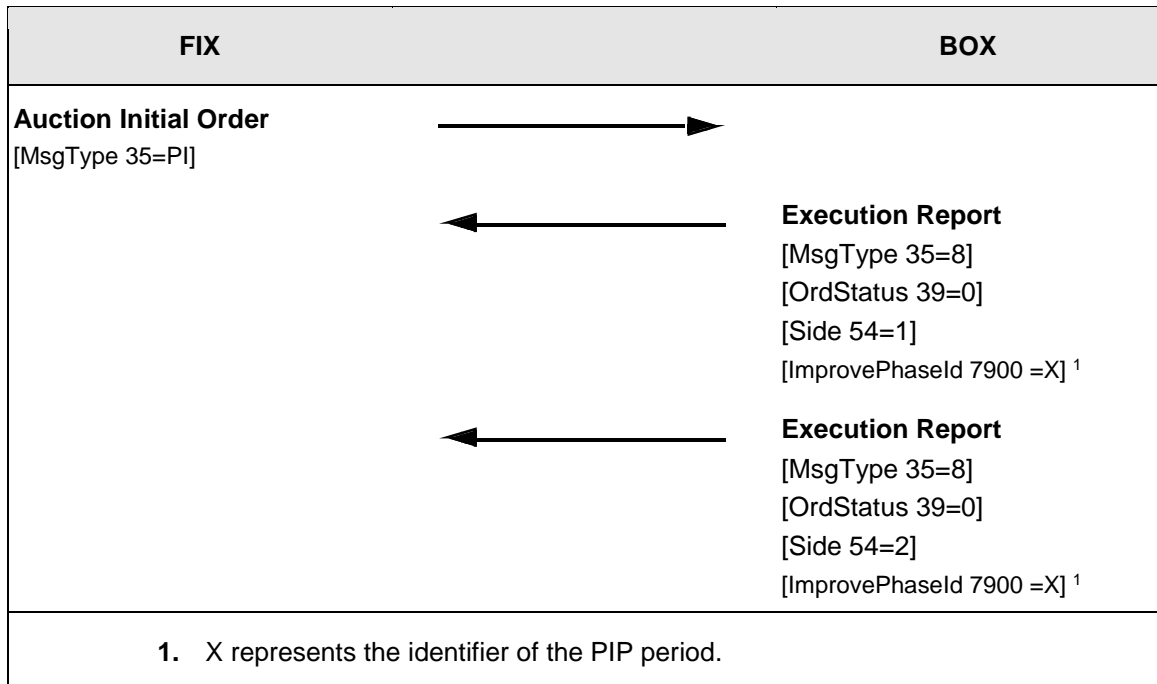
| FIX | BOX |
|---|---|
| **Auction Initial Order** [MsgType 35=PI] | |
| | **Execution Report** [MsgType 35=8] [OrdStatus 39=0] [Side 54=1] [ImprovePhaseId 7900 =X] $^1$ |
| | **Execution Report** [MsgType 35=8] [OrdStatus 39=0] [Side 54=2] [ImprovePhaseId 7900 =X] $^1$ |

**1.** X represents the identifier of the PIP period.